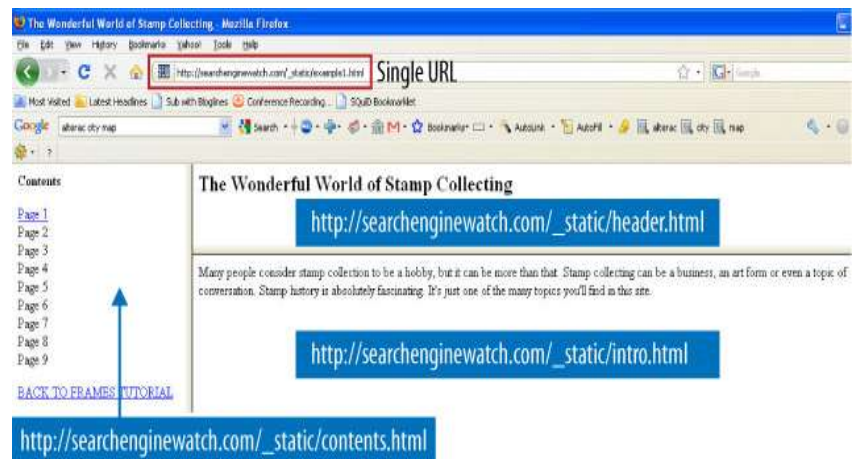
The Wonderful World of Stamp Collecting - Mozilla Firefox

File Edit View History Bookmarks Yahoo! Tools Help

http://searchenginewatch.com/_static/example1.html Single URL

Google

Most Visited Latest Headlines Sub with Bloglines Conference Recording... SQuID Bookmarklet

Google alterac city map Search Bookmarks AutoLink AutoFill alterac city map

Contents

Page 1
Page 2
Page 3
Page 4
Page 5
Page 6
Page 7
Page 8
Page 9

BACK TO FRAMES TUTORIAL

The Wonderful World of Stamp Collecting

http://searchenginewatch.com/_static/header.html

Many people consider stamp collection to be a hobby, but it can be more than that. Stamp collecting can be a business, an art form or even a topic of conversation. Stamp history is absolutely fascinating. It's just one of the many topics you'll find in this site.

http://searchenginewatch.com/_static/intro.html

http://searchenginewatch.com/_static/contents.html